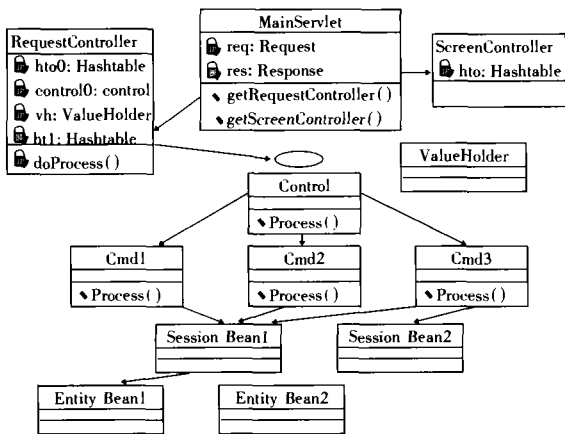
MainServlet
req: Request
res: Response
getRequestController()
getScreenController()

RequestController
hto0: Hashtable
control0: control
vh: ValueHolder
ht1: Hashtable
doProcess()

ScreenController
hto: Hashtable

ValueHolder

Control
Process()

Cmd1
Process()

Cmd2
Process()

Cmd3
Process()

Session Bean1

Session Bean2

Entity Bean1

Entity Bean2